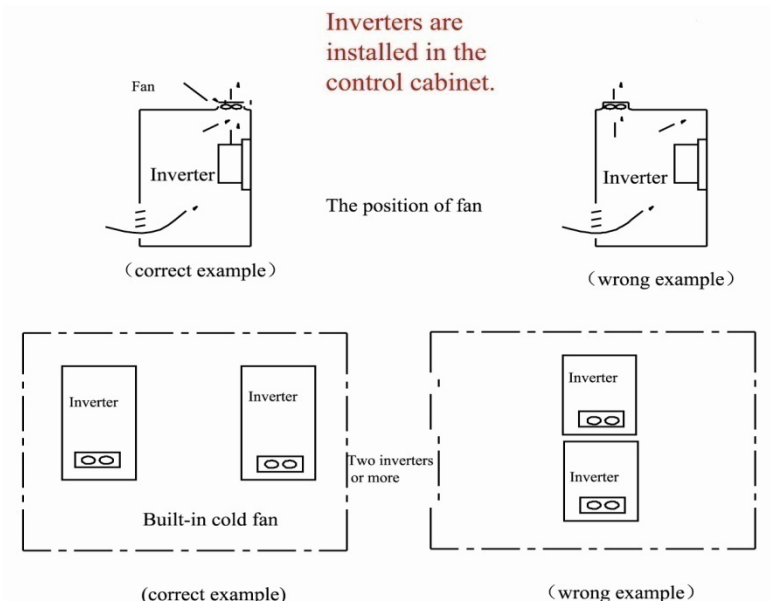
Inverters are installed in the control cabinet.

Fan

Inverter

The position of fan

Inverter

（correct example）

（wrong example）

Inverter

Inverter

Two inverters or more

Inverter

Inverter

Built-in cold fan

(correct example)

（wrong example）